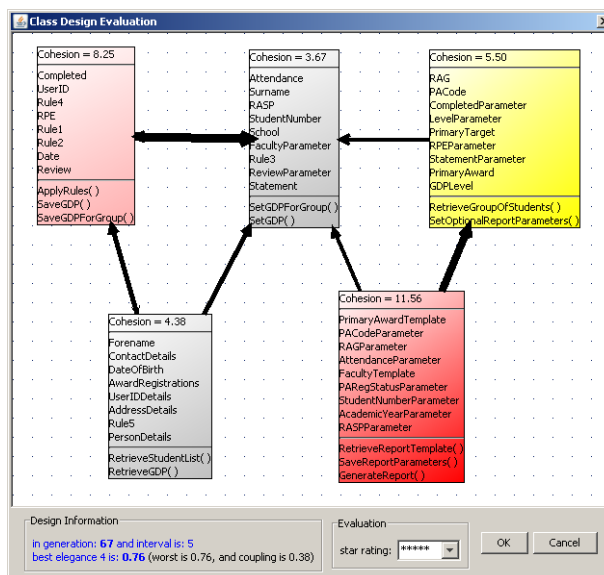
Class Design Evaluation

Cohesion = 8.25
Completed
UserID
Rule4
RPE
Rule1
Rule2
Date
Review
ApplyRules( )
SaveGDP( )
SaveGDPForGroup( )

Cohesion = 3.67
Attendance
Surname
RASP
StudentNumber
School
FacultyParameter
Rule3
ReviewParameter
Statement
SetGDPForGroup( )
SetGDP( )

Cohesion = 5.50
RAG
PACode
CompletedParameter
LevelParameter
PrimaryTarget
RPEParameter
StatementParameter
PrimaryAward
GDPLevel
RetrieveGroupOfStudents( )
SetOptionalReportParameters( )

Cohesion = 4.38
Forename
ContactDetails
DateOfBirth
AwardRegistrations
UserIDDetails
AddressDetails
Rule5
PersonDetails
RetrieveStudentList( )
RetrieveGDP( )

Cohesion = 11.56
PrimaryAwardTemplate
PACodeParameter
RAGParameter
AttendanceParameter
FacultyTemplate
PARegStatusParameter
StudentNumberParameter
AcademicYearParameter
RASPParameter
RetrieveReportTemplate( )
SaveReportParameters( )
GenerateReport( )

Design Information
in generation: 67 and interval is: 5
best elegance 4 is: 0.76 (worst is 0.76, and coupling is 0.38)

Evaluation
star rating: *****

OK
Cancel